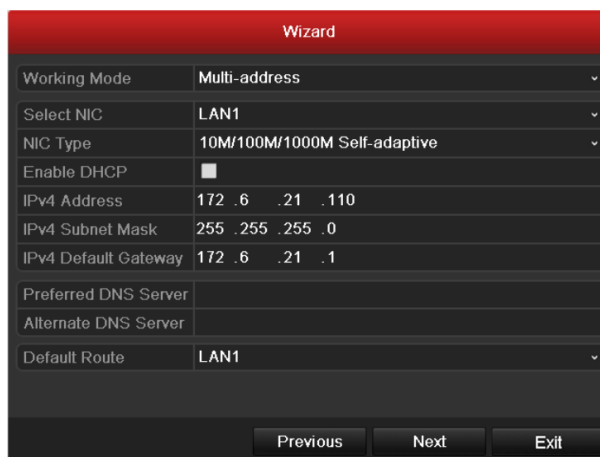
Wizard

| | |
|---|---|
| Working Mode | Multi-address |
| Select NIC | LAN1 |
| NIC Type | 10M/100M/1000M Self-adaptive |
| Enable DHCP | |
| IPv4 Address | 172 .6 .21 .110 |
| IPv4 Subnet Mask | 255 .255 .255 .0 |
| IPv4 Default Gateway | 172 .6 .21 .1 |
| Preferred DNS Server | |
| Alternate DNS Server | |
| Default Route | LAN1 |

Previous Next Exit